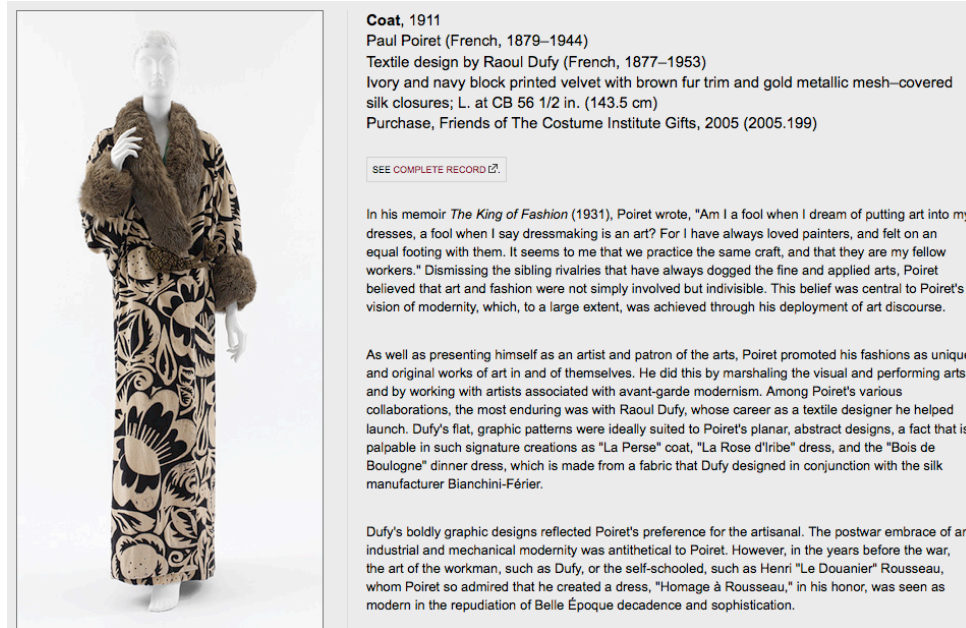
**Coat**, 1911
Paul Poiret (French, 1879–1944)
Textile design by Raoul Dufy (French, 1877–1953)
Ivory and navy block printed velvet with brown fur trim and gold metallic mesh–covered silk closures; L. at CB 56 1/2 in. (143.5 cm)
Purchase, Friends of The Costume Institute Gifts, 2005 (2005.199)

SEE COMPLETE RECORD

In his memoir *The King of Fashion* (1931), Poiret wrote, "Am I a fool when I dream of putting art into my dresses, a fool when I say dressmaking is an art? For I have always loved painters, and felt on an equal footing with them. It seems to me that we practice the same craft, and that they are my fellow workers." Dismissing the sibling rivalries that have always dogged the fine and applied arts, Poiret believed that art and fashion were not simply involved but indivisible. This belief was central to Poiret's vision of modernity, which, to a large extent, was achieved through his deployment of art discourse.

As well as presenting himself as an artist and patron of the arts, Poiret promoted his fashions as unique and original works of art in and of themselves. He did this by marshaling the visual and performing arts and by working with artists associated with avant-garde modernism. Among Poiret's various collaborations, the most enduring was with Raoul Dufy, whose career as a textile designer he helped launch. Dufy's flat, graphic patterns were ideally suited to Poiret's planar, abstract designs, a fact that is palpable in such signature creations as "La Perse" coat, "La Rose d'Iribe" dress, and the "Bois de Boulogne" dinner dress, which is made from a fabric that Dufy designed in conjunction with the silk manufacturer Bianchini-Férier.

Dufy's boldly graphic designs reflected Poiret's preference for the artisanal. The postwar embrace of an industrial and mechanical modernity was antithetical to Poiret. However, in the years before the war, the art of the workman, such as Dufy, or the self-schooled, such as Henri "Le Douanier" Rousseau, whom Poiret so admired that he created a dress, "Homage à Rousseau," in his honor, was seen as modern in the repudiation of Belle Époque decadence and sophistication.